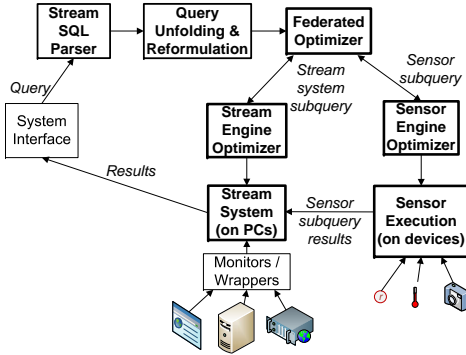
Stream SQL Parser

Query Unfolding & Reformulation

Federated Optimizer

Query

Stream system subquery

Sensor subquery

System Interface

Stream Engine Optimizer

Sensor Engine Optimizer

Results

Stream System (on PCs)

Sensor subquery results

Sensor Execution (on devices)

Monitors / Wrappers